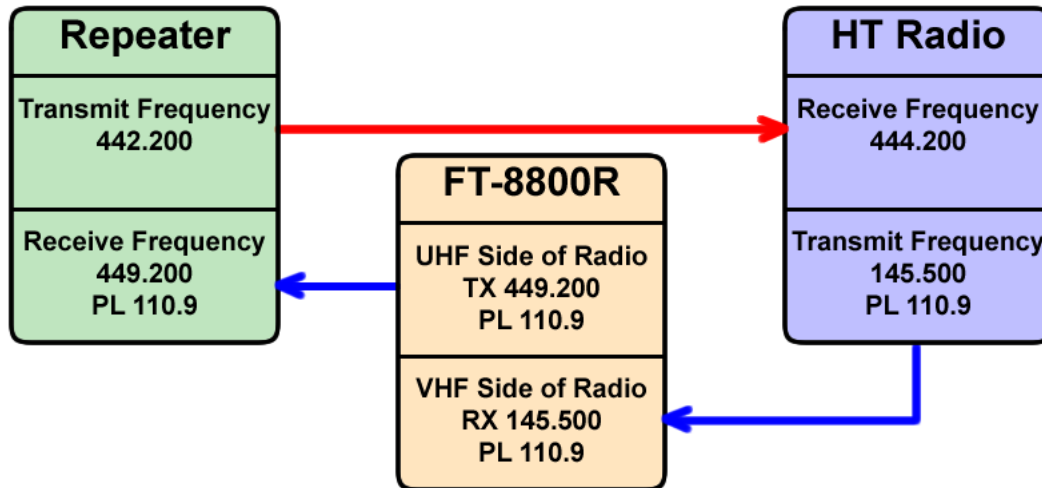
Repeater

Transmit Frequency
442.200

Receive Frequency
449.200
PL 110.9

FT-8800R

UHF Side of Radio
TX 449.200
PL 110.9

VHF Side of Radio
RX 145.500
PL 110.9

HT Radio

Receive Frequency
444.200

Transmit Frequency
145.500
PL 110.9